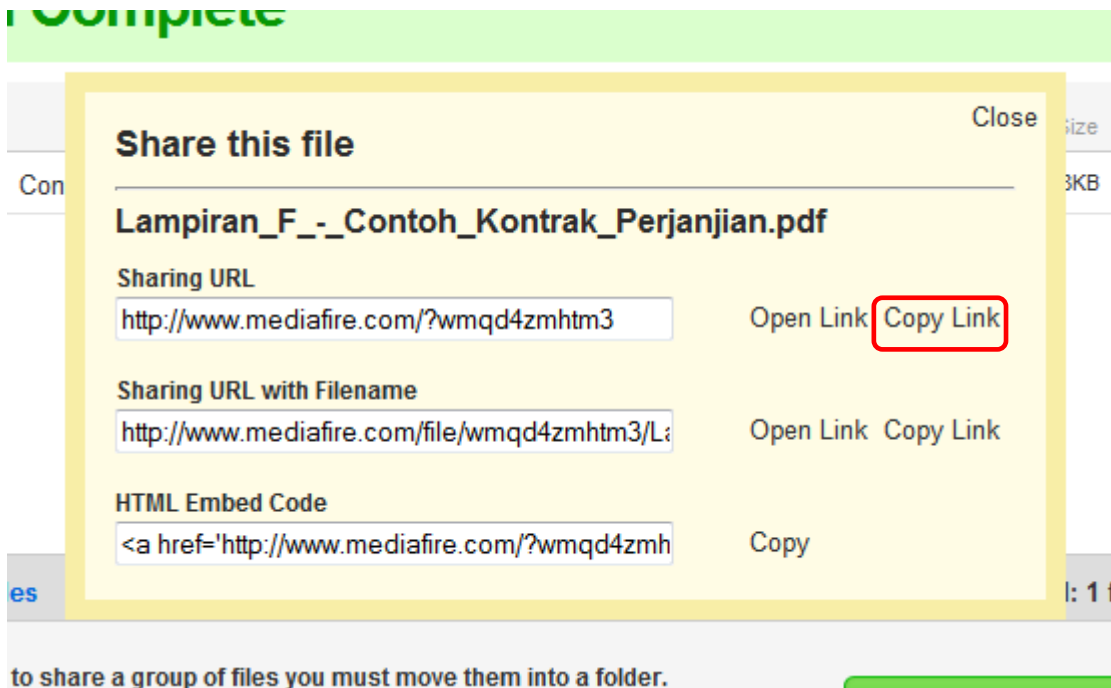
Complete

Share this file

Close

Size

Con

3KB

Lampiran_F_-_Contoh_Kontrak_Perjanjian.pdf

Sharing URL

http://www.mediafire.com/?wmqd4zmhtm3

Open Link Copy Link

Sharing URL with Filename

http://www.mediafire.com/file/wmqd4zmhtm3/La

Open Link Copy Link

HTML Embed Code

<a href='http://www.mediafire.com/?wmqd4zmh

Copy

les

l: 1 f

to share a group of files you must move them into a folder.